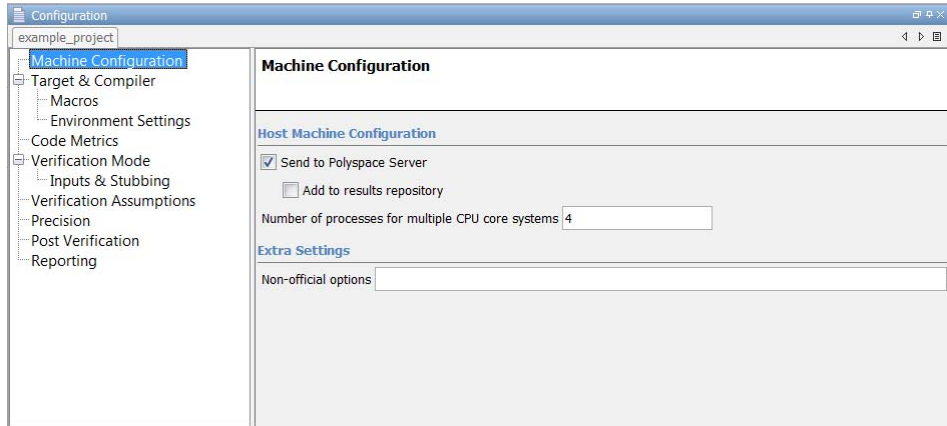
Configuration

example_project

Machine Configuration
Target & Compiler
Macros
Environment Settings
Code Metrics
Verification Mode
Inputs & Stubbing
Verification Assumptions
Precision
Post Verification
Reporting

Machine Configuration

Host Machine Configuration

Send to Polyspace Server

Add to results repository

Number of processes for multiple CPU core systems 4

Extra Settings

Non-official options